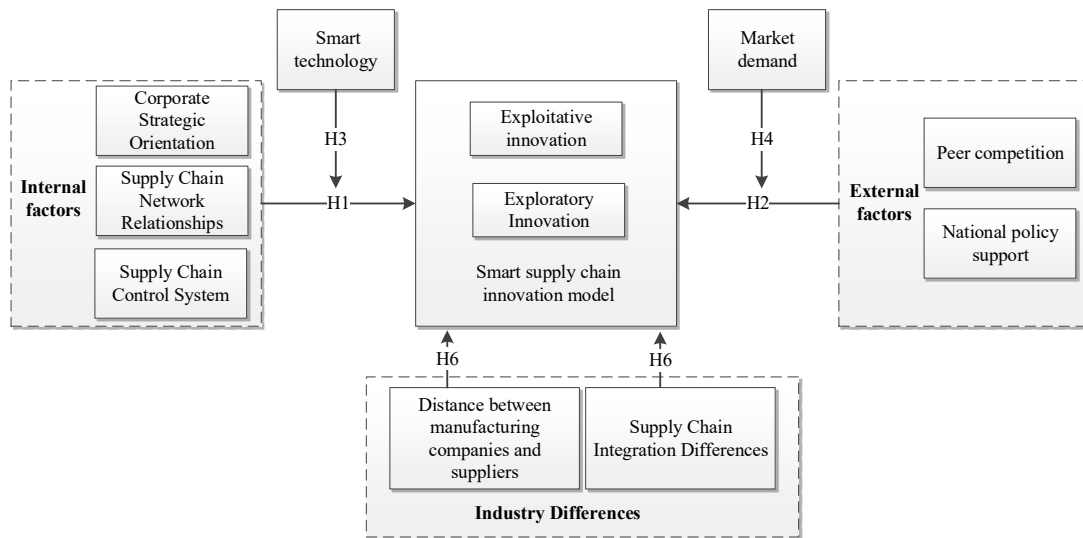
Smart technology

Market demand

Internal factors

Corporate Strategic Orientation

Supply Chain Network Relationships

Supply Chain Control System

H3

H1

Exploitative innovation

Exploratory Innovation

Smart supply chain innovation model

H4

H2

External factors

Peer competition

National policy support

H6

H6

Distance between manufacturing companies and suppliers

Supply Chain Integration Differences

Industry Differences